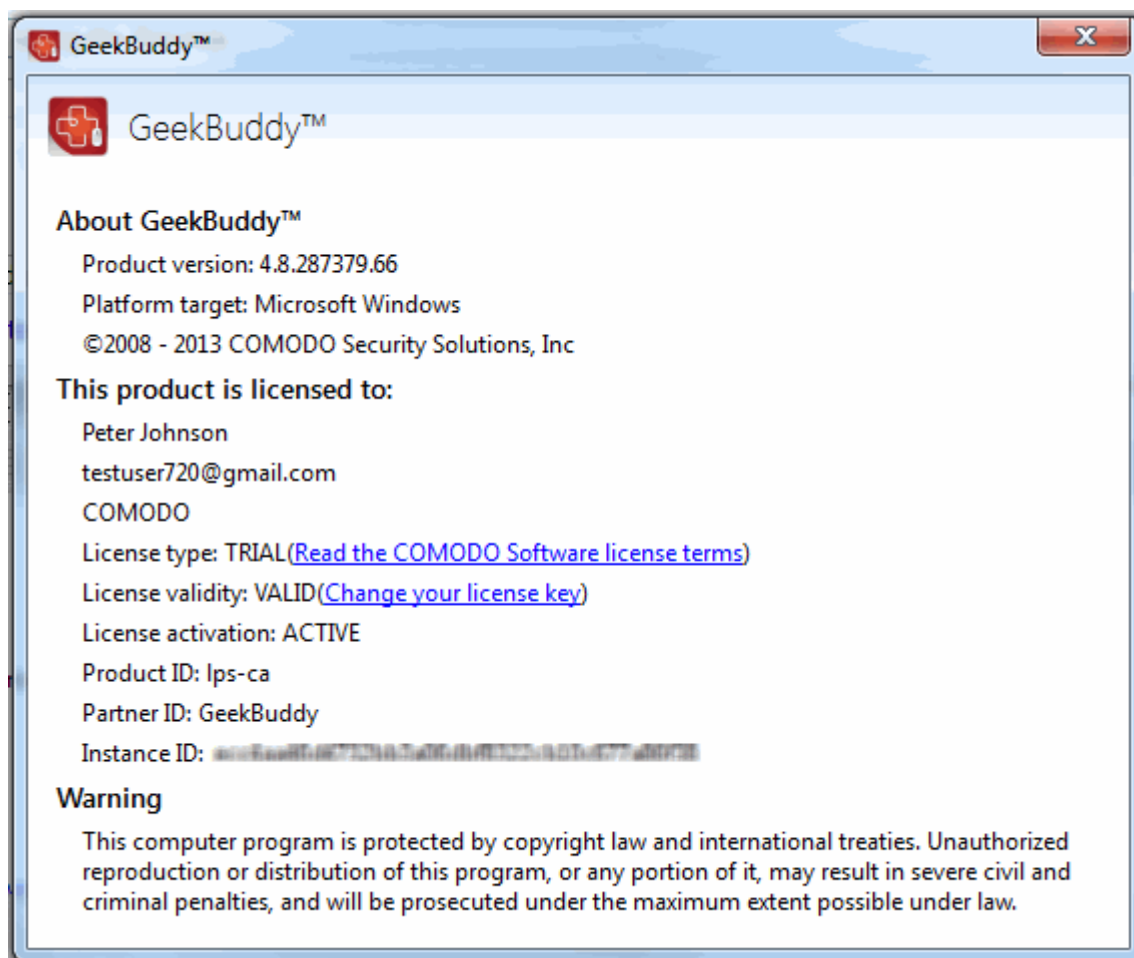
GeekBuddy™

GeekBuddy™

About GeekBuddy™

Product version: 4.8.287379.66

Platform target: Microsoft Windows

©2008 - 2013 COMODO Security Solutions, Inc

This product is licensed to:

Peter Johnson

testuser720@gmail.com

COMODO

License type: TRIAL(Read the COMODO Software license terms)

License validity: VALID(Change your license key)

License activation: ACTIVE

Product ID: lps-ca

Partner ID: GeekBuddy

Instance ID: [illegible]

Warning

This computer program is protected by copyright law and international treaties. Unauthorized reproduction or distribution of this program, or any portion of it, may result in severe civil and criminal penalties, and will be prosecuted under the maximum extent possible under law.